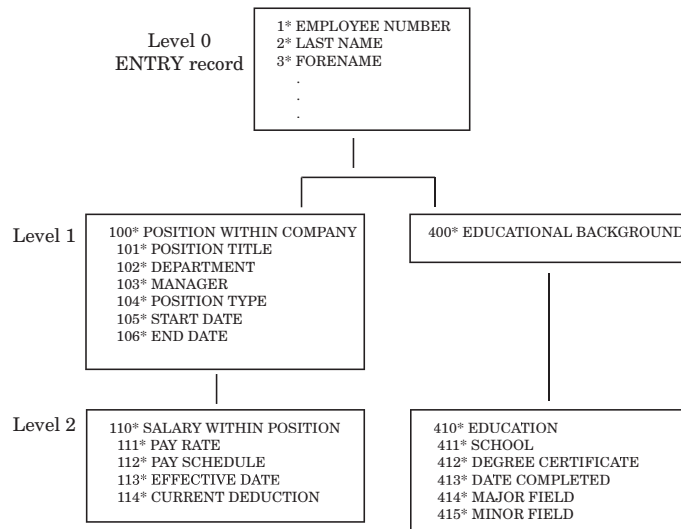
Level 0
ENTRY record

1* EMPLOYEE NUMBER
2* LAST NAME
3* FORENAME
.
.
.

Level 1

100* POSITION WITHIN COMPANY
101* POSITION TITLE
102* DEPARTMENT
103* MANAGER
104* POSITION TYPE
105* START DATE
106* END DATE

400* EDUCATIONAL BACKGROUND

Level 2

110* SALARY WITHIN POSITION
111* PAY RATE
112* PAY SCHEDULE
113* EFFECTIVE DATE
114* CURRENT DEDUCTION

410* EDUCATION
411* SCHOOL
412* DEGREE CERTIFICATE
413* DATE COMPLETED
414* MAJOR FIELD
415* MINOR FIELD